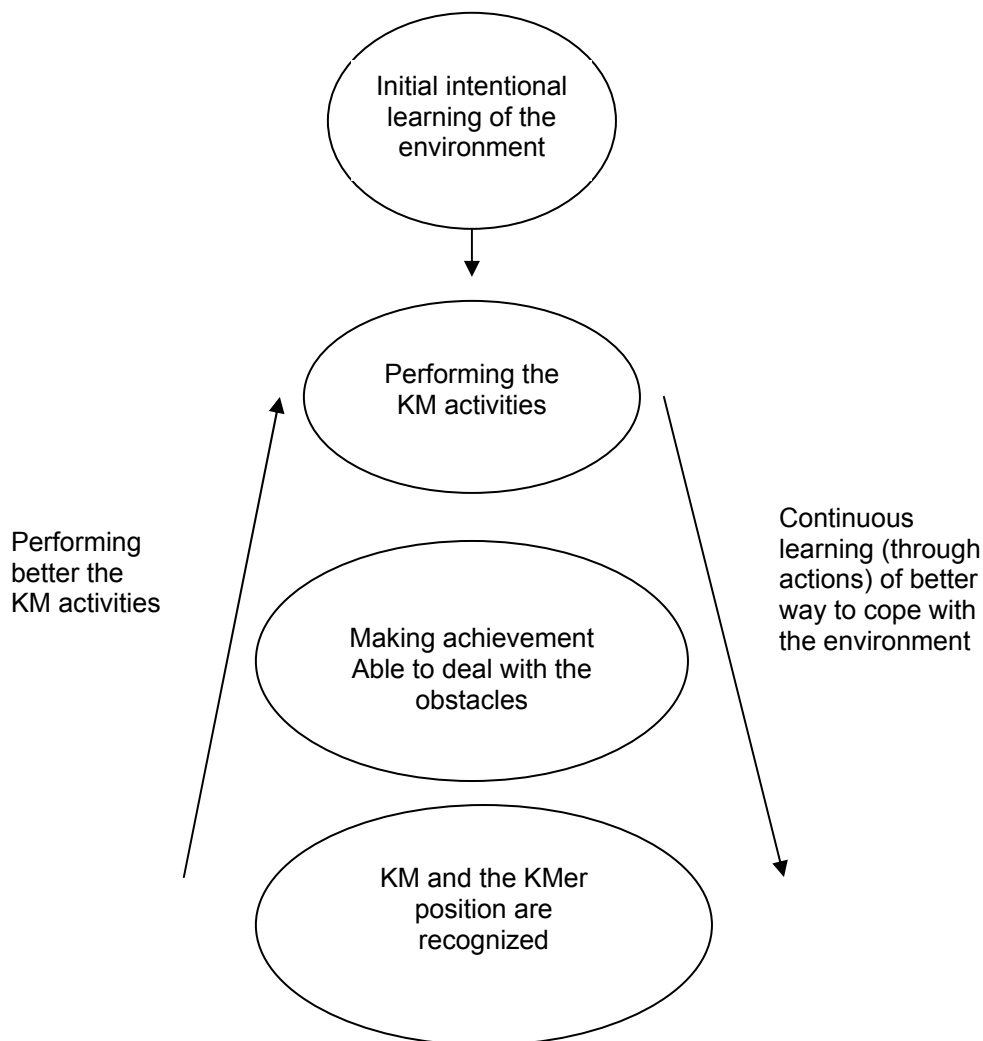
Initial intentional learning of the environment

Performing the KM activities

Performing better the KM activities

Continuous learning (through actions) of better way to cope with the environment

Making achievement
Able to deal with the obstacles

KM and the KMer position are recognized